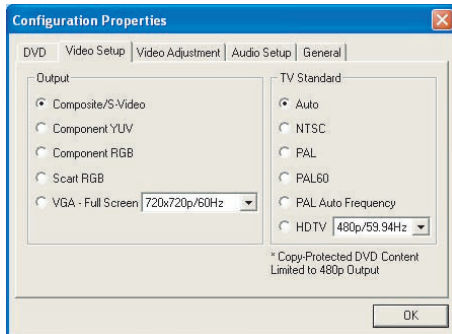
Configuration Properties

DVD | Video Setup | Video Adjustment | Audio Setup | General

Output

Composite/S-Video

Component YUV

Component RGB

Scart RGB

VGA - Full Screen 720x720p/60Hz

TV Standard

Auto

NTSC

PAL

PAL60

PAL Auto Frequency

HDTV 480p/59.94Hz

* Copy-Protected DVD Content Limited to 480p Output

OK